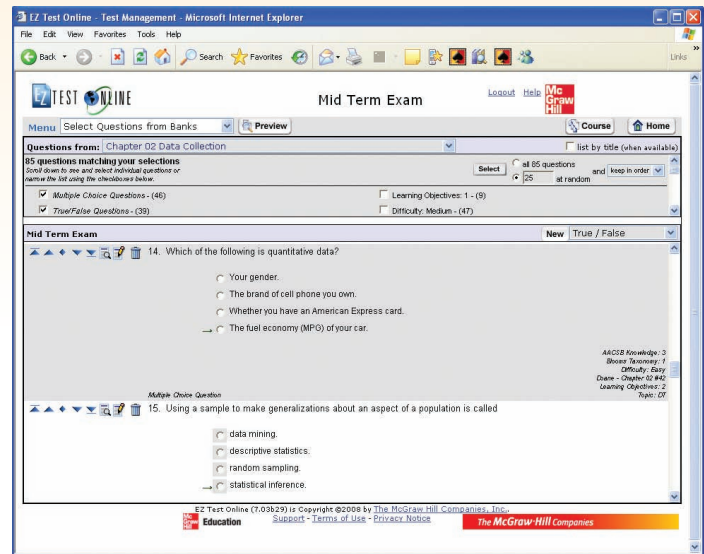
EZ Test Online - Test Management - Microsoft Internet Explorer

File Edit View Favorites Tools Help

Back Search Favorites Links

EZ TEST ONLINE

Mid Term Exam

Logout Help

Mc Graw Hill

Menu Select Questions from Banks Preview Course Home

Questions from: Chapter 02 Data Collection

list by title (when available)

85 questions matching your selections
Scroll down to see and select individual questions or narrow the list using the checkboxes below.

Select all 85 questions
25 at random and keep in order

Multiple Choice Questions - (46)
True/False Questions - (39)

Learning Objectives: 1 - (9)
Difficulty: Medium - (47)

Mid Term Exam New True / False

14. Which of the following is quantitative data?

Your gender.
The brand of cell phone you own.
Whether you have an American Express card.
The fuel economy (MPG) of your car.

AACSB Knowledge: 3
Blooms Taxonomy: 1
Difficulty: Easy
Doane - Chapter 02 #42
Learning Objectives: 2
Topic: DT

Multiple Choice Question

15. Using a sample to make generalizations about an aspect of a population is called

data mining.
descriptive statistics.
random sampling.
statistical inference.

EZ Test Online (7.03b29) is Copyright ©2008 by The McGraw Hill Companies, Inc.
Support - Terms of Use - Privacy Notice

Mc Graw Hill Education

The McGraw-Hill Companies